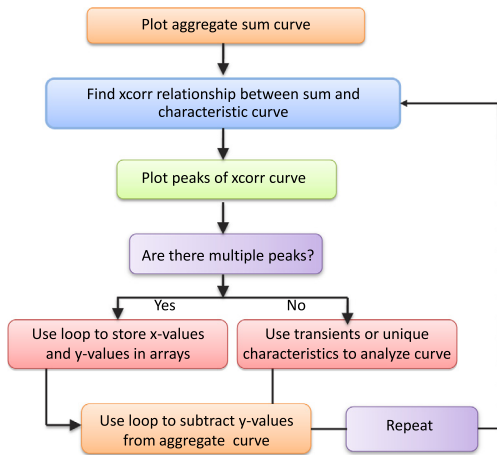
Plot aggregate sum curve

Find xcorr relationship between sum and characteristic curve

Plot peaks of xcorr curve

Are there multiple peaks?

Yes

No

Use loop to store x-values and y-values in arrays

Use transients or unique characteristics to analyze curve

Use loop to subtract y-values from aggregate curve

Repeat